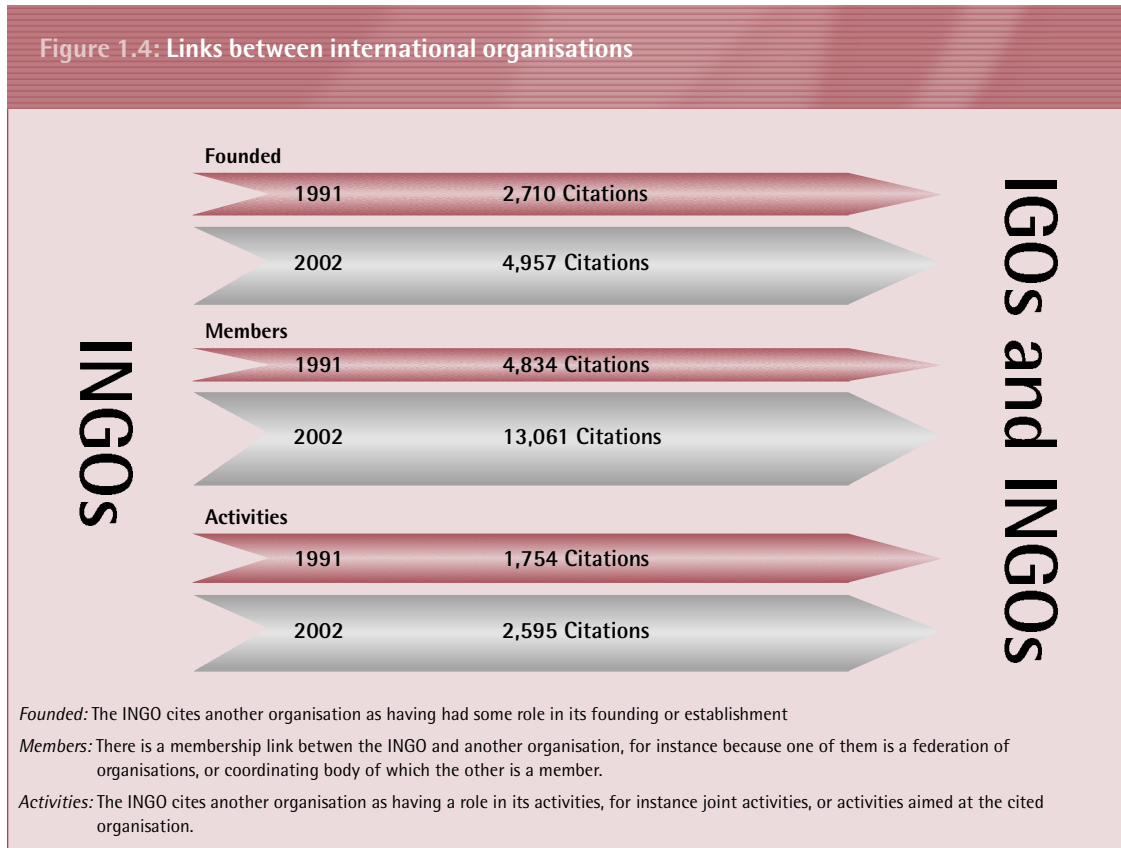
Figure 1.4: Links between international organisations

INGOs

Founded

1991 2,710 Citations

2002 4,957 Citations

Members

1991 4,834 Citations

2002 13,061 Citations

Activities

1991 1,754 Citations

2002 2,595 Citations

IGOs and INGOs

Founded: The INGO cites another organisation as having had some role in its founding or establishment

Members: There is a membership link betwen the INGO and another organisation, for instance because one of them is a federation of organisations, or coordinating body of which the other is a member.

Activities: The INGO cites another organisation as having a role in its activities, for instance joint activities, or activities aimed at the cited organisation.